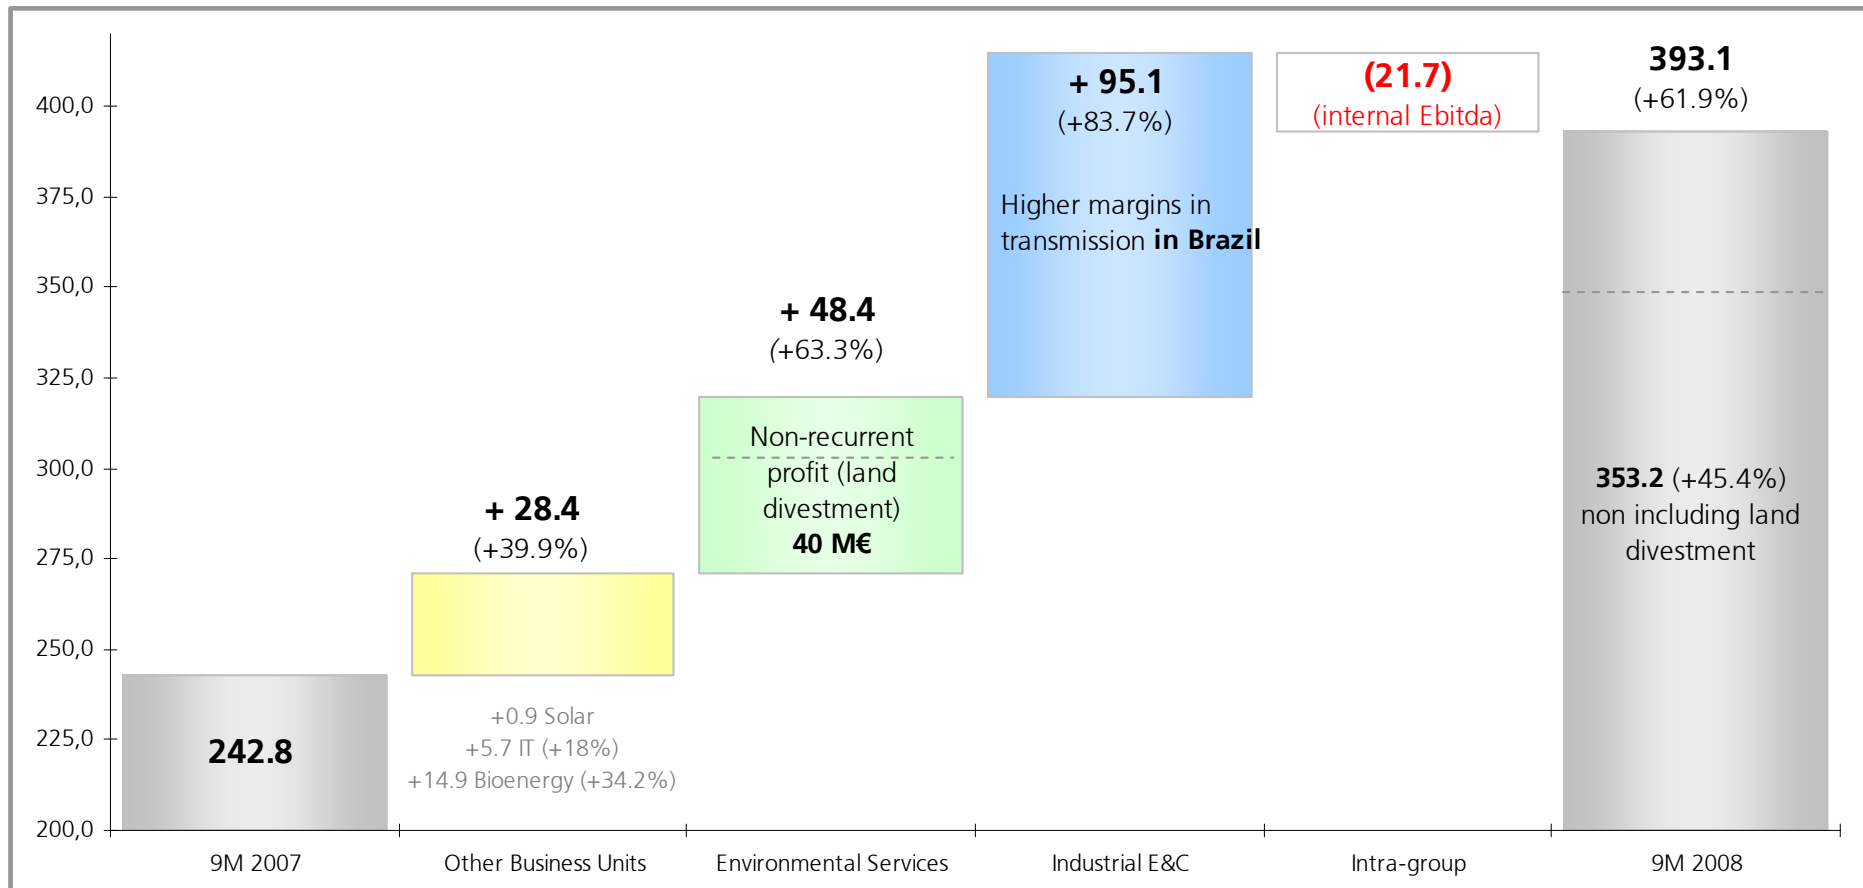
400,0
375,0
350,0
325,0
300,0
275,0
250,0
225,0
200,0

242.8

+ 28.4
(+39.9%)

+0.9 Solar
+5.7 IT (+18%)
+14.9 Bioenergy (+34.2%)

+ 48.4
(+63.3%)

Non-recurrent profit (land divestment)
40 M€

+ 95.1
(+83.7%)

Higher margins in transmission **in Brazil**

(21.7)
(internal Ebitda)

393.1
(+61.9%)

**353.2** (+45.4%)
non including land divestment

9M 2007
Other Business Units
Environmental Services
Industrial E&C
Intra-group
9M 2008